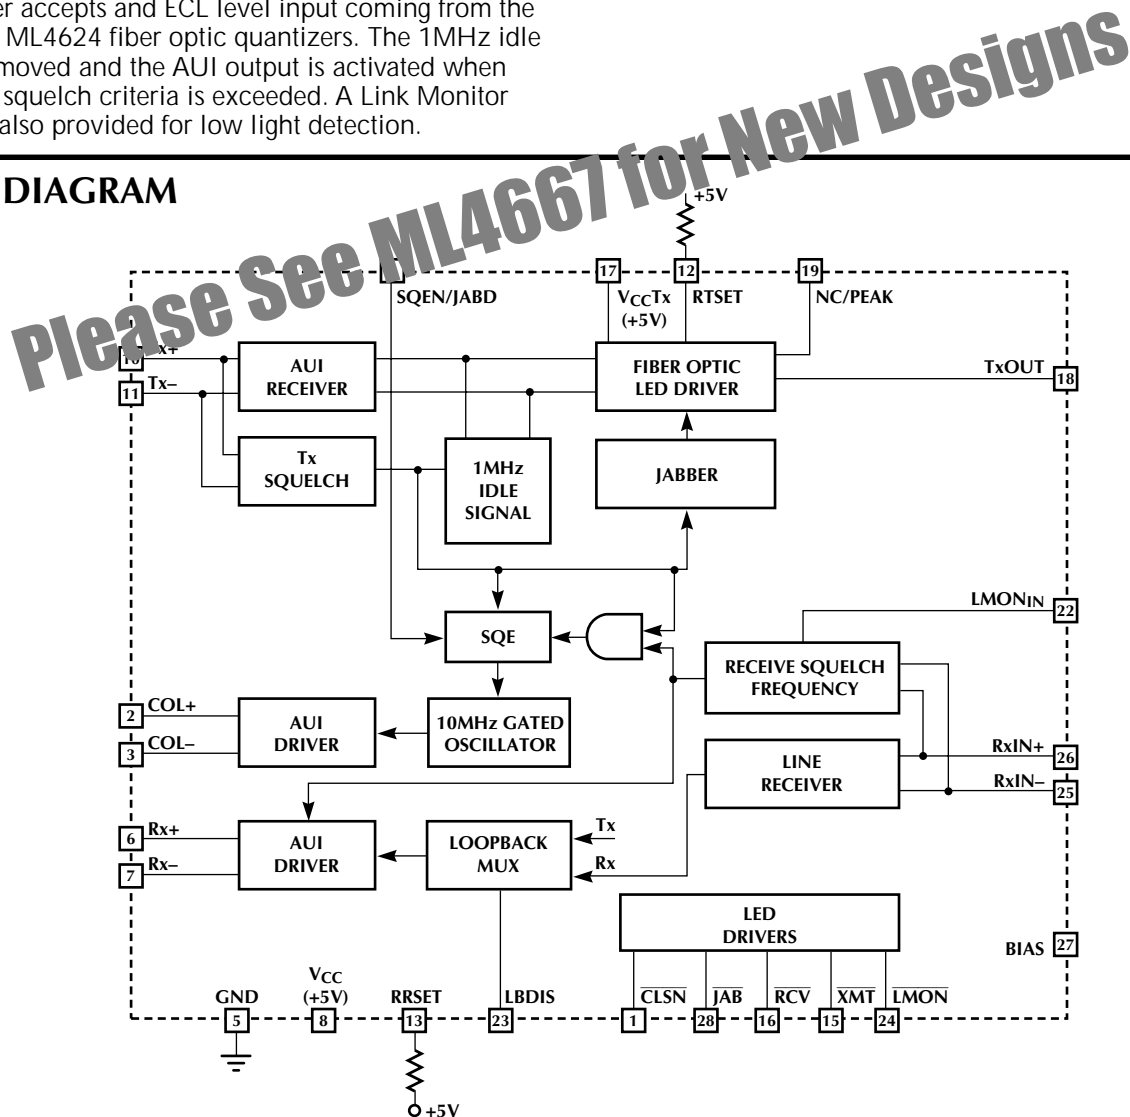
er accepts and ECL level input coming from the ML4624 fiber optic quantizers. The 1MHz idle moved and the AUI output is activated when squelch criteria is exceeded. A Link Monitor also provided for low light detection.

Please See ML4667 for New Designs

DIAGRAM

+5V

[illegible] SQEN/JABD

17 $V_{CC}Tx$ (+5V)

12 RTSET

19 NC/PEAK

10 Tx+

11 Tx–

AUI RECEIVER

FIBER OPTIC LED DRIVER

TxOUT 18

Tx SQUELCH

1MHz IDLE SIGNAL

JABBER

$LMON_{IN}$ 22

SQE

RECEIVE SQUELCH FREQUENCY

2 COL+

3 COL–

AUI DRIVER

10MHz GATED OSCILLATOR

LINE RECEIVER

RxIN+ 26

RxIN– 25

6 Rx+

7 Rx–

AUI DRIVER

LOOPBACK MUX

Tx

Rx

LED DRIVERS

BIAS 27

GND 5

$V_{CC}$ (+5V) 8

RRSET 13

LBDIS 23

$\overline{CLSN}$ 1

$\overline{JAB}$ 28

$\overline{RCV}$ 16

$\overline{XMT}$ 15

$\overline{LMON}$ 24

+5V